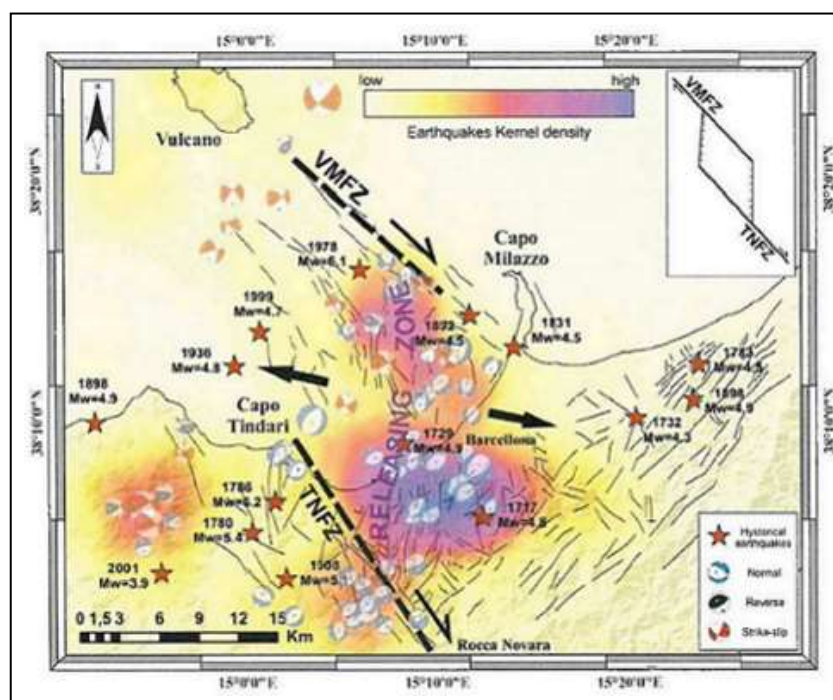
15°0'0"E
15°10'0"E
15°20'0"E
38°20'0"N
38°20'0"N
38°10'0"N
38°10'0"N
low
high
Earthquakes Kernel density
N
Vulcano
VMFZ
VMFZ
TNFZ
1978
Mw=6.1
Capo Milazzo
1999
Mw=4.7
1823
Mw=4.5
1831
Mw=4.5
RELEASING ZONE
1936
Mw=4.8
1898
Mw=4.9
Capo Tindari
1729
Mw=4.9
Barcellona
1743
Mw=4.5
1898
Mw=4.9
1732
Mw=4.3
1786
Mw=6.2
1780
Mw=5.4
TNFZ
1717
Mw=4.9
2001
Mw=3.9
1908
Mw=5.
0 1,5 3 6 9 12 15
Km
Rocca Novara
Hystorical earthquakes
Normal
Reverse
Strike-slip
15°0'0"E
15°10'0"E
15°20'0"E